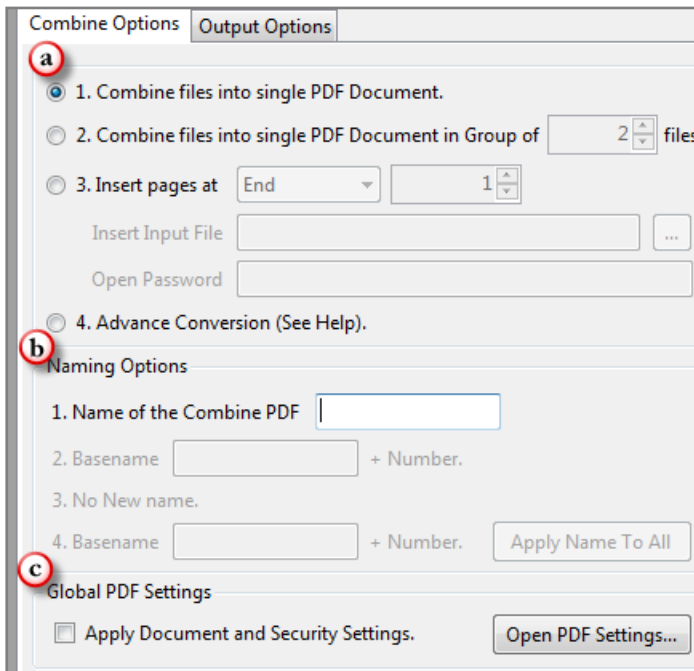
Combine Options | Output Options

a

1. Combine files into single PDF Document.

2. Combine files into single PDF Document in Group of 2 files

3. Insert pages at End 1

Insert Input File ...

Open Password

4. Advance Conversion (See Help).

b

Naming Options

1. Name of the Combine PDF

2. Basename + Number.

3. No New name.

4. Basename + Number. Apply Name To All

c

Global PDF Settings

Apply Document and Security Settings. Open PDF Settings...